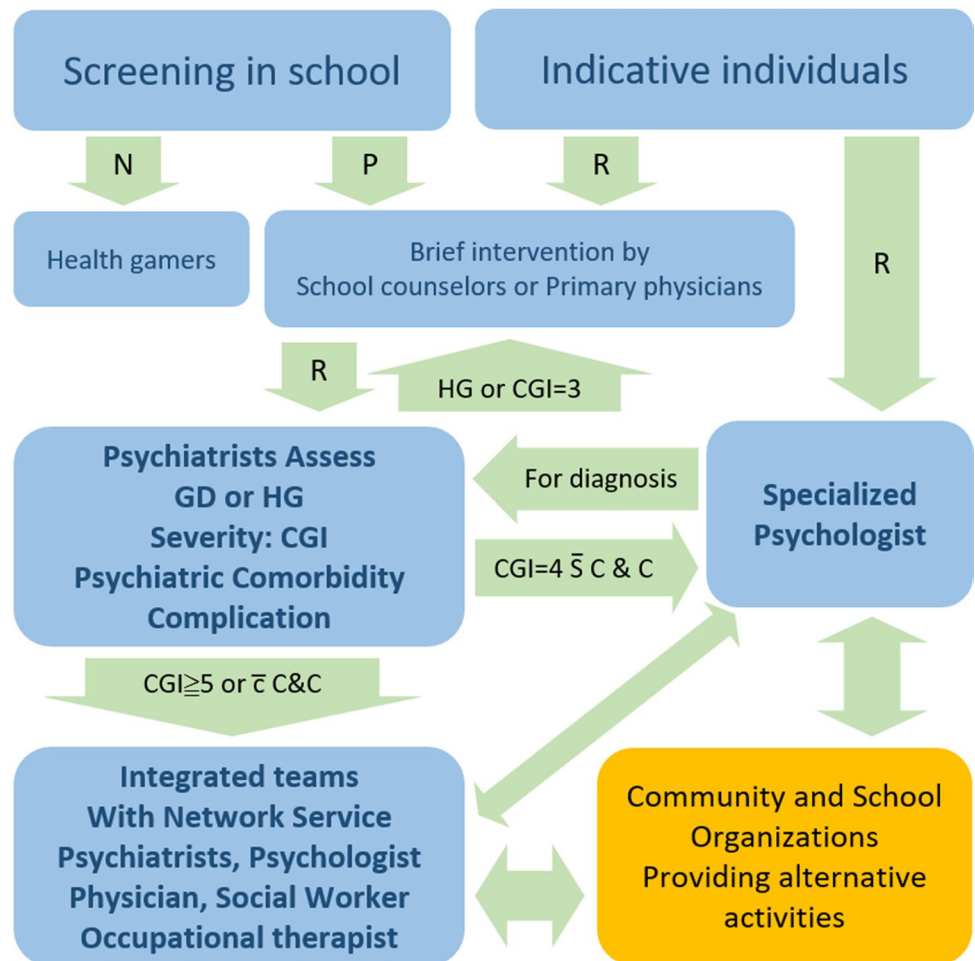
Screening in school

Indicative individuals

N

P

R

R

Health gamers

Brief intervention by School counselors or Primary physicians

R

HG or CGI=3

Psychiatrists Assess
GD or HG
Severity: CGI
Psychiatric Comorbidity
Complication

For diagnosis

Specialized Psychologist

CGI=4 $\bar{S}$ C & C

CGI≧5 or $\bar{c}$ C&C

Integrated teams
With Network Service
Psychiatrists, Psychologist
Physician, Social Worker
Occupational therapist

Community and School Organizations Providing alternative activities